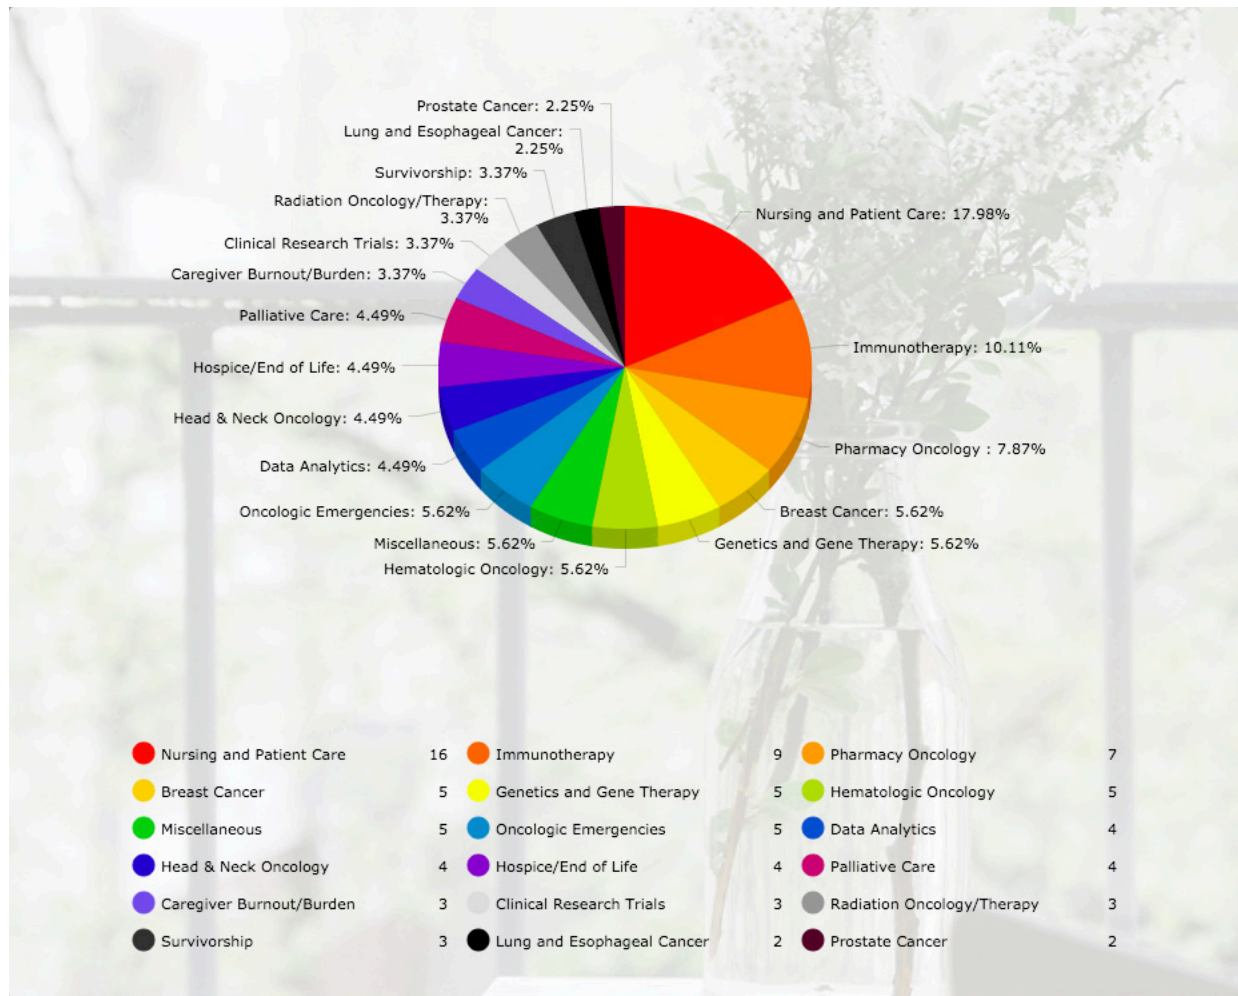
Prostate Cancer: 2.25%
Lung and Esophageal Cancer: 2.25%
Survivorship: 3.37%
Radiation Oncology/Therapy: 3.37%
Clinical Research Trials: 3.37%
Caregiver Burnout/Burden: 3.37%
Palliative Care: 4.49%
Hospice/End of Life: 4.49%
Head & Neck Oncology: 4.49%
Data Analytics: 4.49%
Oncologic Emergencies: 5.62%
Miscellaneous: 5.62%
Hematologic Oncology: 5.62%
Nursing and Patient Care: 17.98%
Immunotherapy: 10.11%
Pharmacy Oncology : 7.87%
Breast Cancer: 5.62%
Genetics and Gene Therapy: 5.62%

| Nursing and Patient Care | 16 | Immunotherapy | 9 | Pharmacy Oncology | 7 |
|---|---|---|---|---|---|
| Breast Cancer | 5 | Genetics and Gene Therapy | 5 | Hematologic Oncology | 5 |
| Miscellaneous | 5 | Oncologic Emergencies | 5 | Data Analytics | 4 |
| Head & Neck Oncology | 4 | Hospice/End of Life | 4 | Palliative Care | 4 |
| Caregiver Burnout/Burden | 3 | Clinical Research Trials | 3 | Radiation Oncology/Therapy | 3 |
| Survivorship | 3 | Lung and Esophageal Cancer | 2 | Prostate Cancer | 2 |